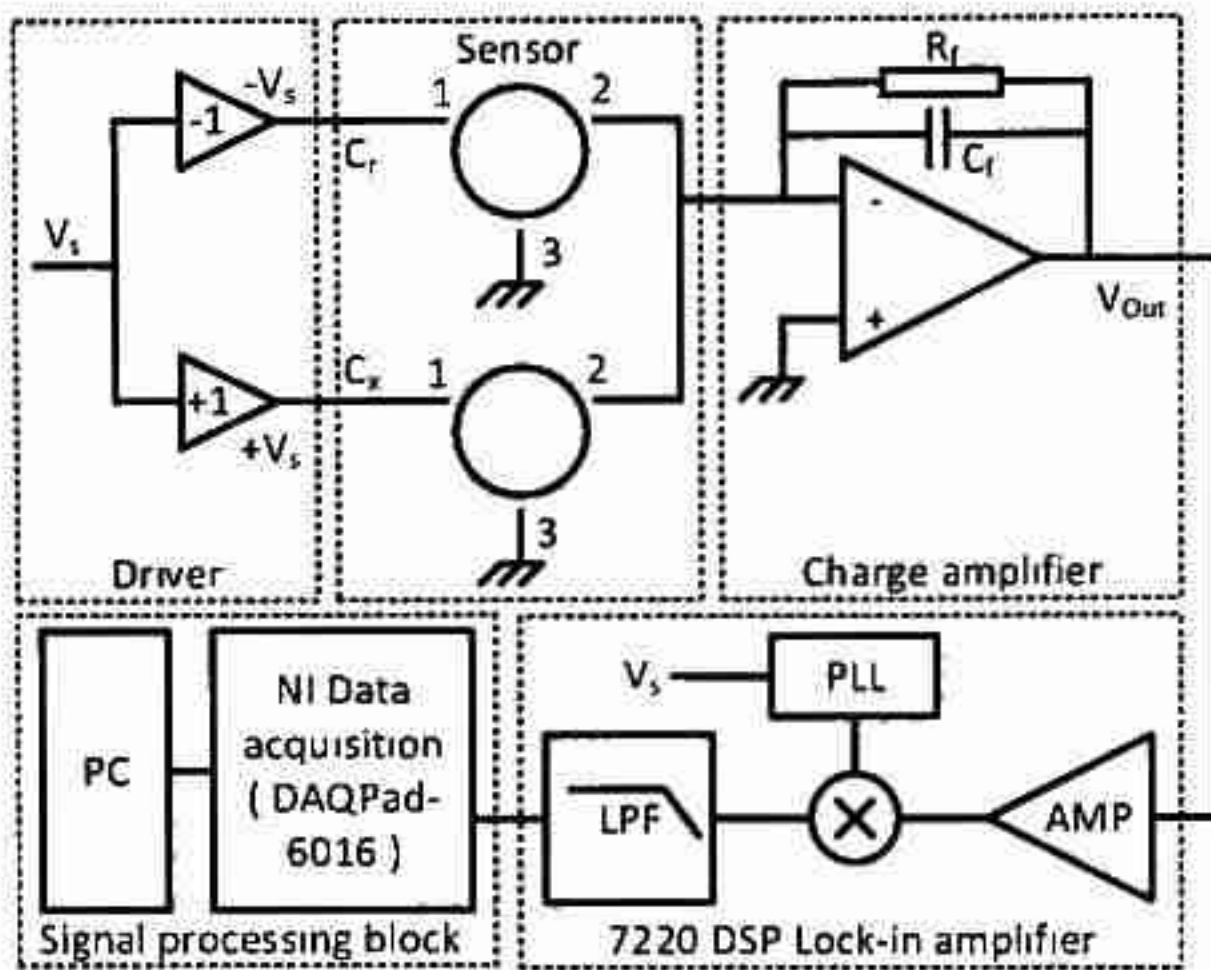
Sensor

$R_f$

-1

$-V_s$

1

2

$C_r$

$C_f$

-

$V_s$

3

+

$V_{Out}$

$C_x$

1

2

+1

$+V_s$

3

Driver

Charge amplifier

PC

NI Data acquisition ( DAQPad-6016 )

$V_s$

PLL

LPF

AMP

Signal processing block

7220 DSP Lock-in amplifier